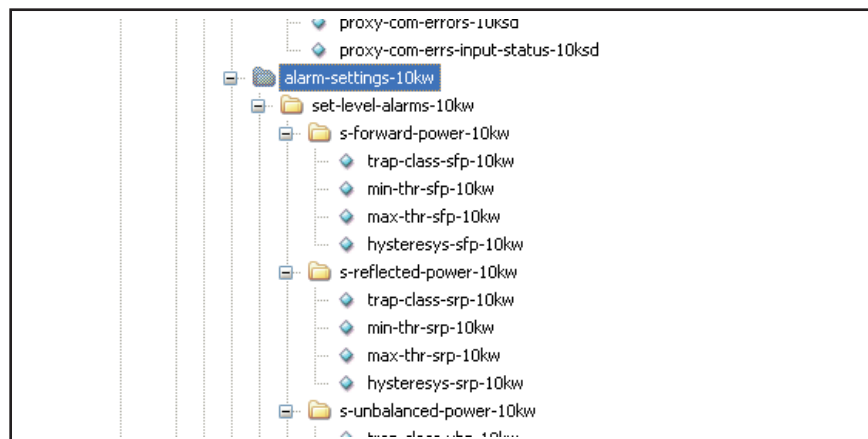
proxy-com-errors-10ksd
proxy-com-errs-input-status-10ksd
alarm-settings-10kw
set-level-alarms-10kw
s-forward-power-10kw
trap-class-sfp-10kw
min-thr-sfp-10kw
max-thr-sfp-10kw
hysteresys-sfp-10kw
s-reflected-power-10kw
trap-class-srp-10kw
min-thr-srp-10kw
max-thr-srp-10kw
hysteresys-srp-10kw
s-unbalanced-power-10kw
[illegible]